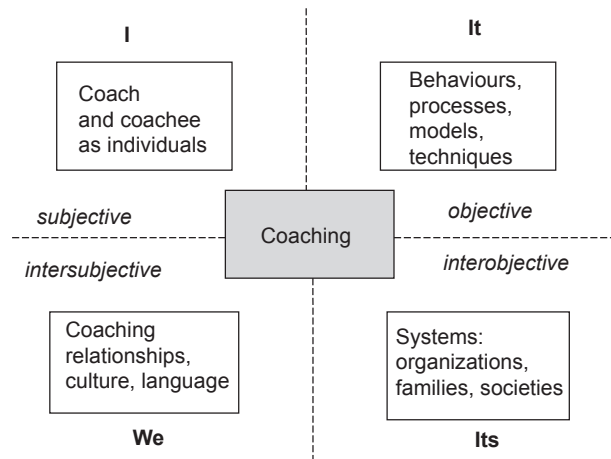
I

It

Coach and coachee as individuals

Behaviours, processes, models, techniques

subjective

Coaching

objective

intersubjective

interobjective

Coaching relationships, culture, language

Systems: organizations, families, societies

We

Its